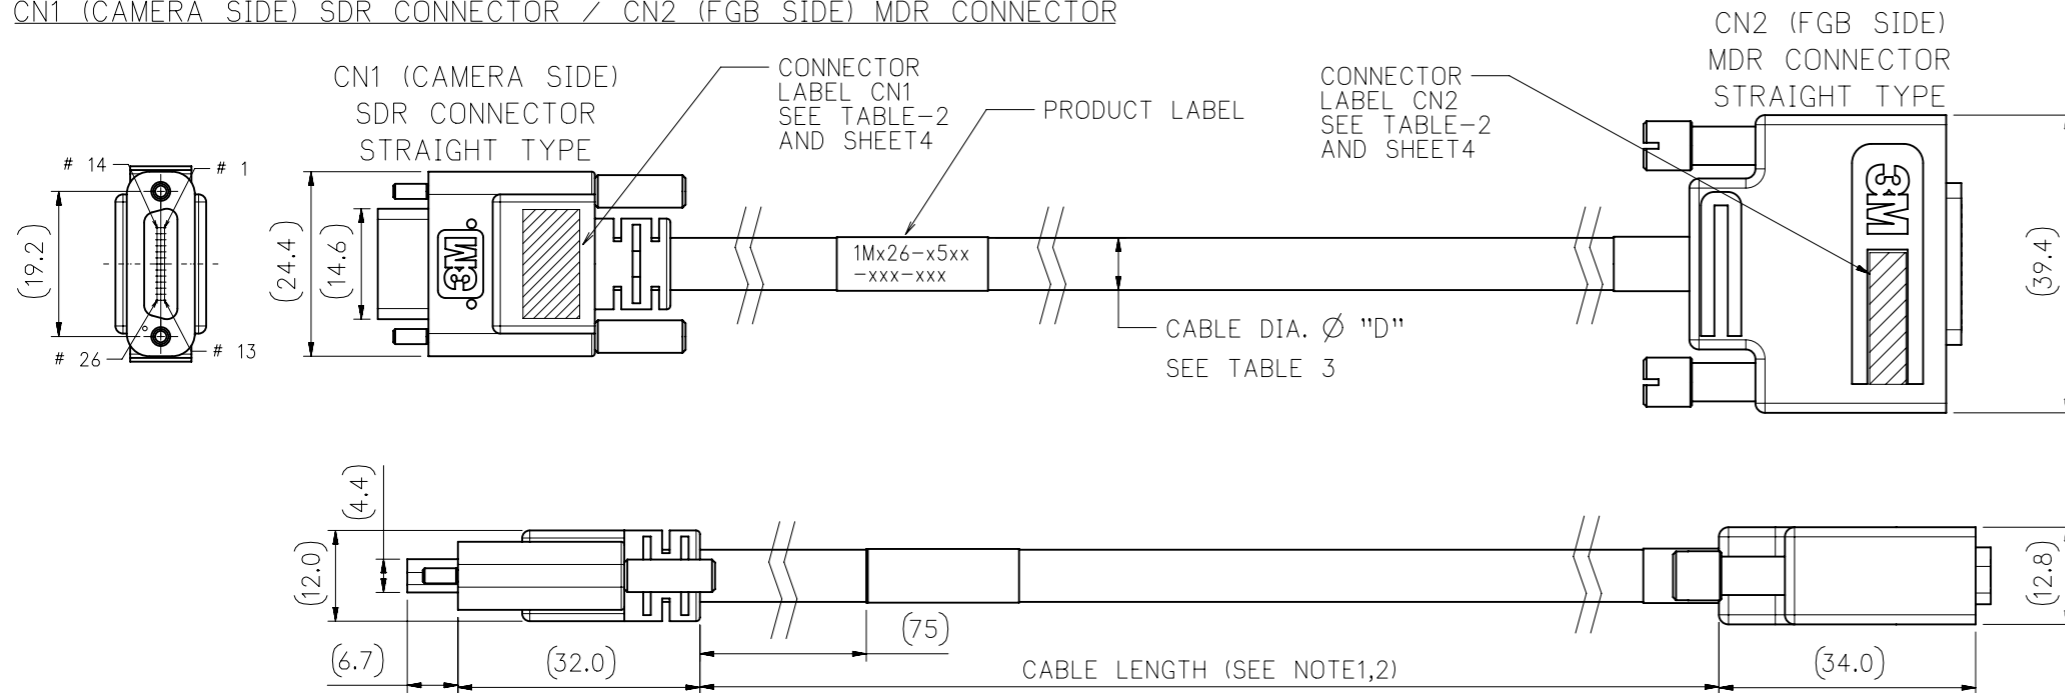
CN1 (CAMERA SIDE) SDR CONNECTOR / CN2 (FGB SIDE) MDR CONNECTOR

CN1 (CAMERA SIDE)
SDR CONNECTOR
STRAIGHT TYPE

CONNECTOR
LABEL CN1
SEE TABLE-2
AND SHEET4

PRODUCT LABEL

CONNECTOR
LABEL CN2
SEE TABLE-2
AND SHEET4

CN2 (FGB SIDE)
MDR CONNECTOR
STRAIGHT TYPE

# 14
# 1
# 26
# 13
(19.2)
(24.4)
(14.6)
3M
1Mx26-x5xx
-xxx-xxx
CABLE DIA. Ø "D"
SEE TABLE 3
3M
(39.4)

(4.4)
(12.0)
(75)
(12.8)
(6.7)
(32.0)
CABLE LENGTH (SEE NOTE1,2)
(34.0)